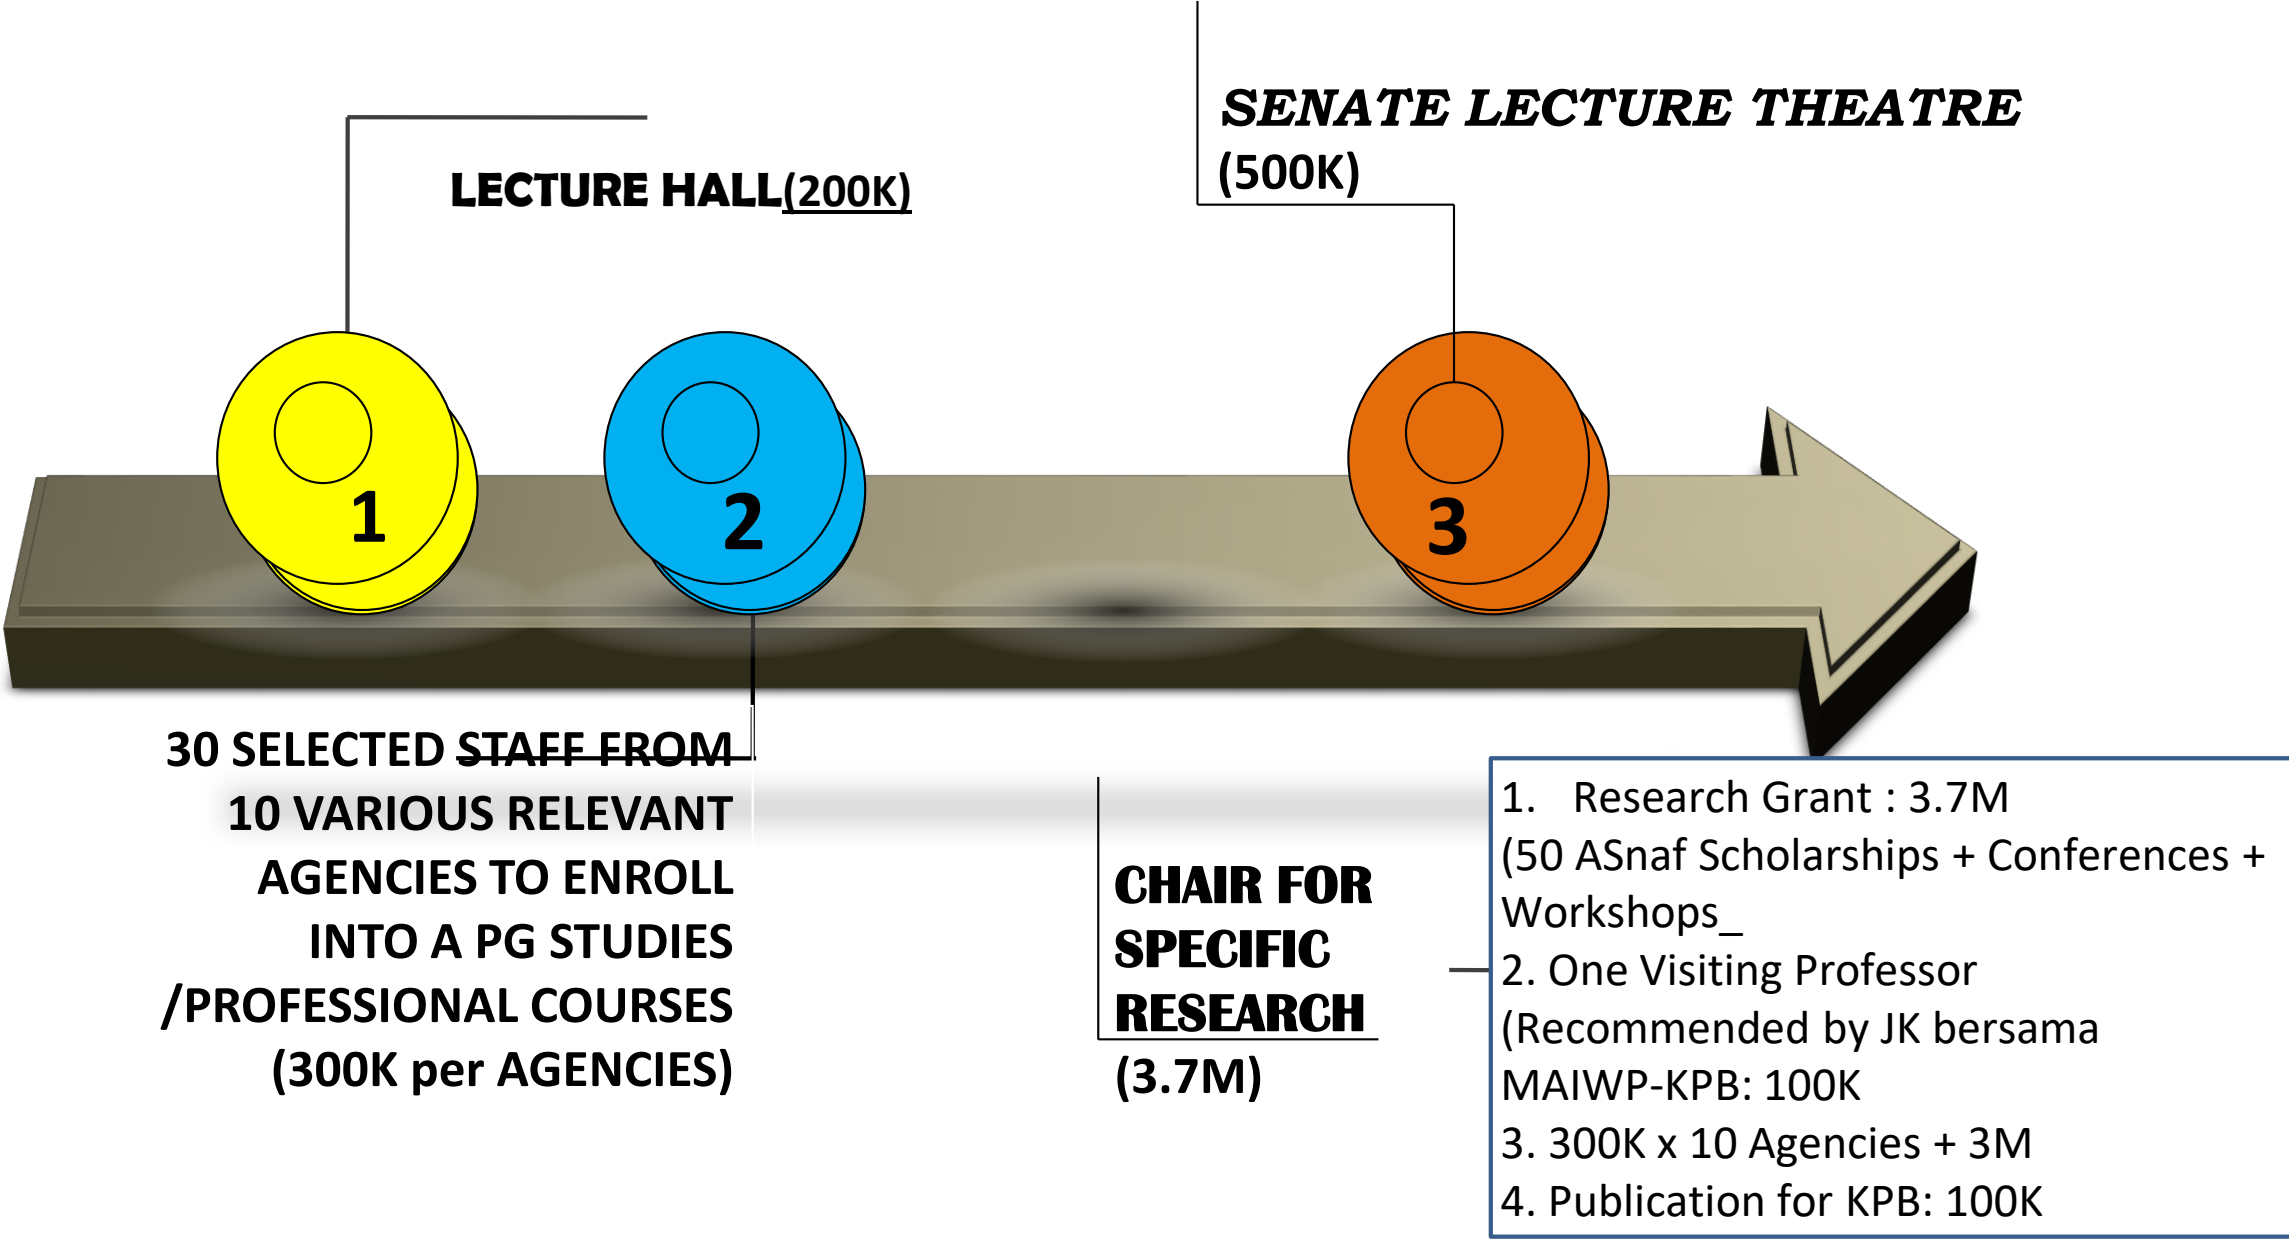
SENATE LECTURE THEATRE
(500K)

LECTURE HALL(200K)

1

2

3

30 SELECTED STAFF FROM 10 VARIOUS RELEVANT AGENCIES TO ENROLL INTO A PG STUDIES /PROFESSIONAL COURSES (300K per AGENCIES)

CHAIR FOR SPECIFIC RESEARCH (3.7M)

1. Research Grant : 3.7M
(50 ASnaf Scholarships + Conferences + Workshops_
2. One Visiting Professor (Recommended by JK bersama MAIWP-KPB: 100K
3. 300K x 10 Agencies + 3M
4. Publication for KPB: 100K